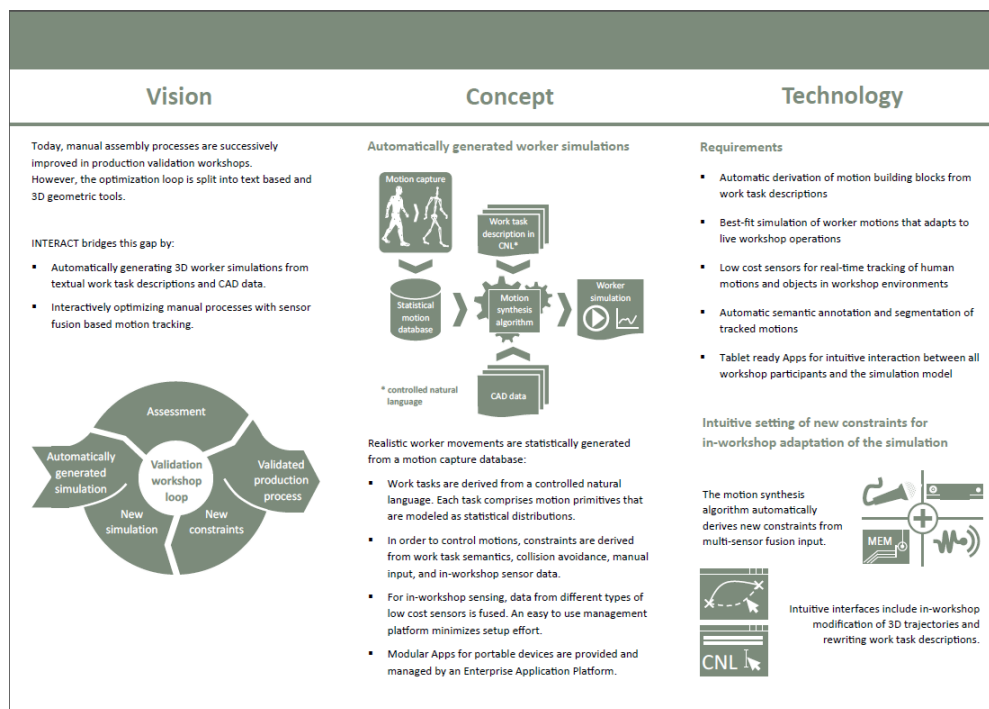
Vision

Concept

Technology

Today, manual assembly processes are successively improved in production validation workshops.
However, the optimization loop is split into text based and 3D geometric tools.

INTERACT bridges this gap by:

- Automatically generating 3D worker simulations from textual work task descriptions and CAD data.
- Interactively optimizing manual processes with sensor fusion based motion tracking.

Assessment
Automatically generated simulation
Validation workshop loop
Validated production process
New simulation
New constraints

Automatically generated worker simulations

Motion capture
Work task description in CNL*
Statistical motion database
Motion synthesis algorithm
Worker simulation
* controlled natural language
CAD data

Realistic worker movements are statistically generated from a motion capture database:

- Work tasks are derived from a controlled natural language. Each task comprises motion primitives that are modeled as statistical distributions.
- In order to control motions, constraints are derived from work task semantics, collision avoidance, manual input, and in-workshop sensor data.
- For in-workshop sensing, data from different types of low cost sensors is fused. An easy to use management platform minimizes setup effort.
- Modular Apps for portable devices are provided and managed by an Enterprise Application Platform.

Requirements

- Automatic derivation of motion building blocks from work task descriptions
- Best-fit simulation of worker motions that adapts to live workshop operations
- Low cost sensors for real-time tracking of human motions and objects in workshop environments
- Automatic semantic annotation and segmentation of tracked motions
- Tablet ready Apps for intuitive interaction between all workshop participants and the simulation model

Intuitive setting of new constraints for in-workshop adaptation of the simulation

The motion synthesis algorithm automatically derives new constraints from multi-sensor fusion input.

MEM

Intuitive interfaces include in-workshop modification of 3D trajectories and rewriting work task descriptions.

CNL